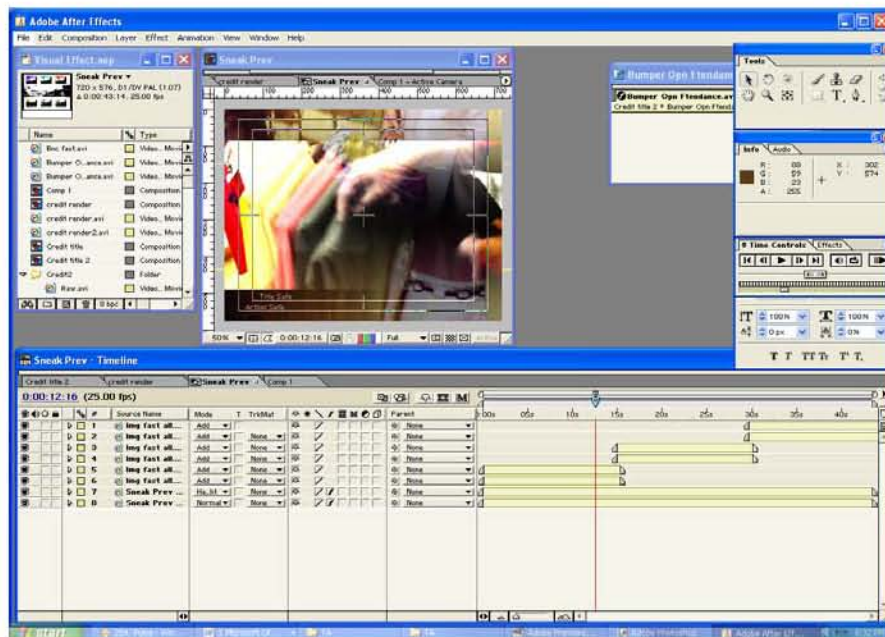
Adobe After Effects

File Edit Composition Layer Effect Animation View Window Help

Visual Effect.aep

Sneak Prev ▾
720 x 576, D1/DV PAL (1.07)
Δ 0:00:43:14, 25.00 fps

| Name | Type |
|---|---|
| Bnc fast.avi | Video, Movie |
| Bumper O...ance.avi | Video, Movie |
| Bumper O...ance.avi | Video, Movie |
| Comp 1 | Composition |
| credit render | Composition |
| credit render.avi | Video, Movie |
| credit render2.avi | Video, Movie |
| Credit title | Composition |
| Credit title 2 | Composition |
| Credit2 | Folder |
| Raw.avi | Video, Movie |

8 bpc

Sneak Prev

credit render | Sneak Prev | Comp 1 • Active Camera

Title Safe
Action Safe

50% 0:00:12:16 Full

Bumper Opn Ftendance

Bumper Opn Ftendance.avi
Credit title 2 • Bumper Opn Ftenda

Tools

T

Info Audio

R: 88
G: 59
B: 23
A: 255

X: 302
Y: 574

Time Controls Effects

100% 100%
0 px 0%

T T TT Tt T' T,

Sneak Prev • Timeline

Credit title 2 | credit render | Sneak Prev | Comp 1

0:00:12:16 (25.00 fps)

| # | Source Name | Mode | T TrkMat | Parent |
|---|---|---|---|---|
| 1 | Img fast alt... | Add | | None |
| 2 | Img fast alt... | Add | None | None |
| 3 | Img fast alt... | Add | None | None |
| 4 | Img fast alt... | Add | None | None |
| 5 | Img fast alt... | Add | None | None |
| 6 | Img fast alt... | Add | None | None |
| 7 | Sneak Prev ... | HaLht | None | None |
| 8 | Sneak Prev ... | Normal | None | None |

0:00s 05s 10s 15s 20s 25s 30s 35s 40s

start

Adobe After Eff...